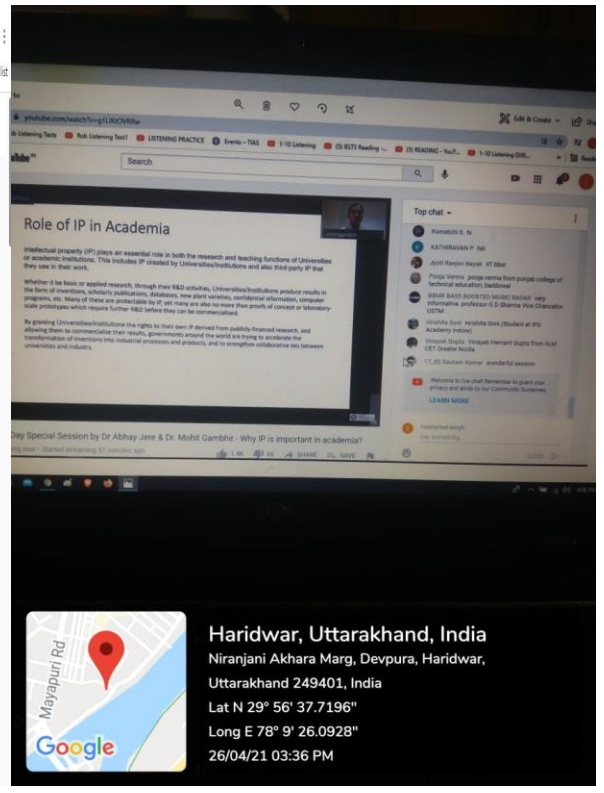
youtube.com/watch?v=g1LWOVRIiw

Rob Listening Test1 LISTENING PRACTICE Events - TIAS 1-10 Listening (5) IELTS Reading (5) READING 1-10 Listening

Search

Role of IP in Academia

Intellectual property (IP) plays an essential role in both the research and teaching functions of Universities or academic Institutions. This includes IP created by Universities/Institutions and also third-party IP that they use in their work.

Whether it be basic or applied research, through their R&D activities, Universities/Institutions produce results in the form of inventions, scholarly publications, databases, new plant varieties, confidential information, computer programs, etc. Many of these are protectable by IP, yet many are also no more than proofs of concept or laboratory-scale prototypes which require further R&D before they can be commercialised.

By granting Universities/Institutions the rights to their own IP derived from publicly-financed research, and allowing them to commercialize their results, governments around the world are trying to accelerate the transformation of inventions into industrial processes and products, and to strengthen collaborative ties between universities and industry.

Top chat

Kamalchi S N
KATHIRAVAN P N
Jyoti Ranjan Nayak IIT Bbsr
Pooja Verma pooja verma from punjab college of technical education, baddowal
Sir Dr Sharma Vice Chancellor USTM
Vinayak Gupta Vinayak Hemant Gupta from KCL
Sautam Kumar wonderful session

Welcome to live chat! Remember to guard your privacy and abide by our Community Guidelines.
LEARN MORE

Day Special Session by Dr Abhay Jere & Dr. Mohit Gambhir - Why IP is important in academia?

Started streaming 37 minutes ago

1.4K SHARE SAVE

Mayapuri Rd

Google

Haridwar, Uttarakhand, India
Niranjani Akhara Marg, Devpura, Haridwar, Uttarakhand 249401, India
Lat N 29° 56' 37.7196"
Long E 78° 9' 26.0928"
26/04/21 03:36 PM